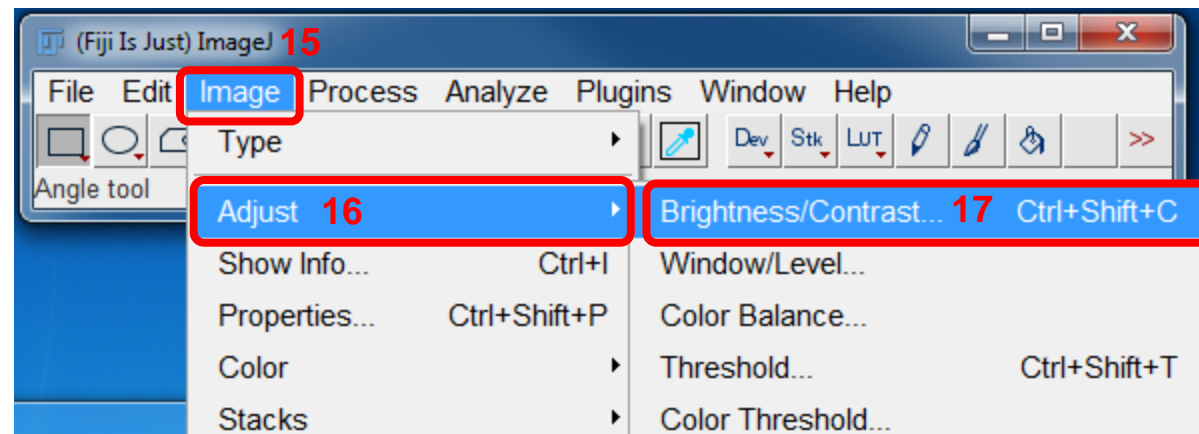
(Fiji Is Just) ImageJ 15

File Edit Image Process Analyze Plugins Window Help

Dev Stk LUT >>

Angle tool

Type

Adjust 16

Show Info... Ctrl+I

Properties... Ctrl+Shift+P

Color

Stacks

Brightness/Contrast... 17 Ctrl+Shift+C

Window/Level...

Color Balance...

Threshold... Ctrl+Shift+T

Color Threshold...